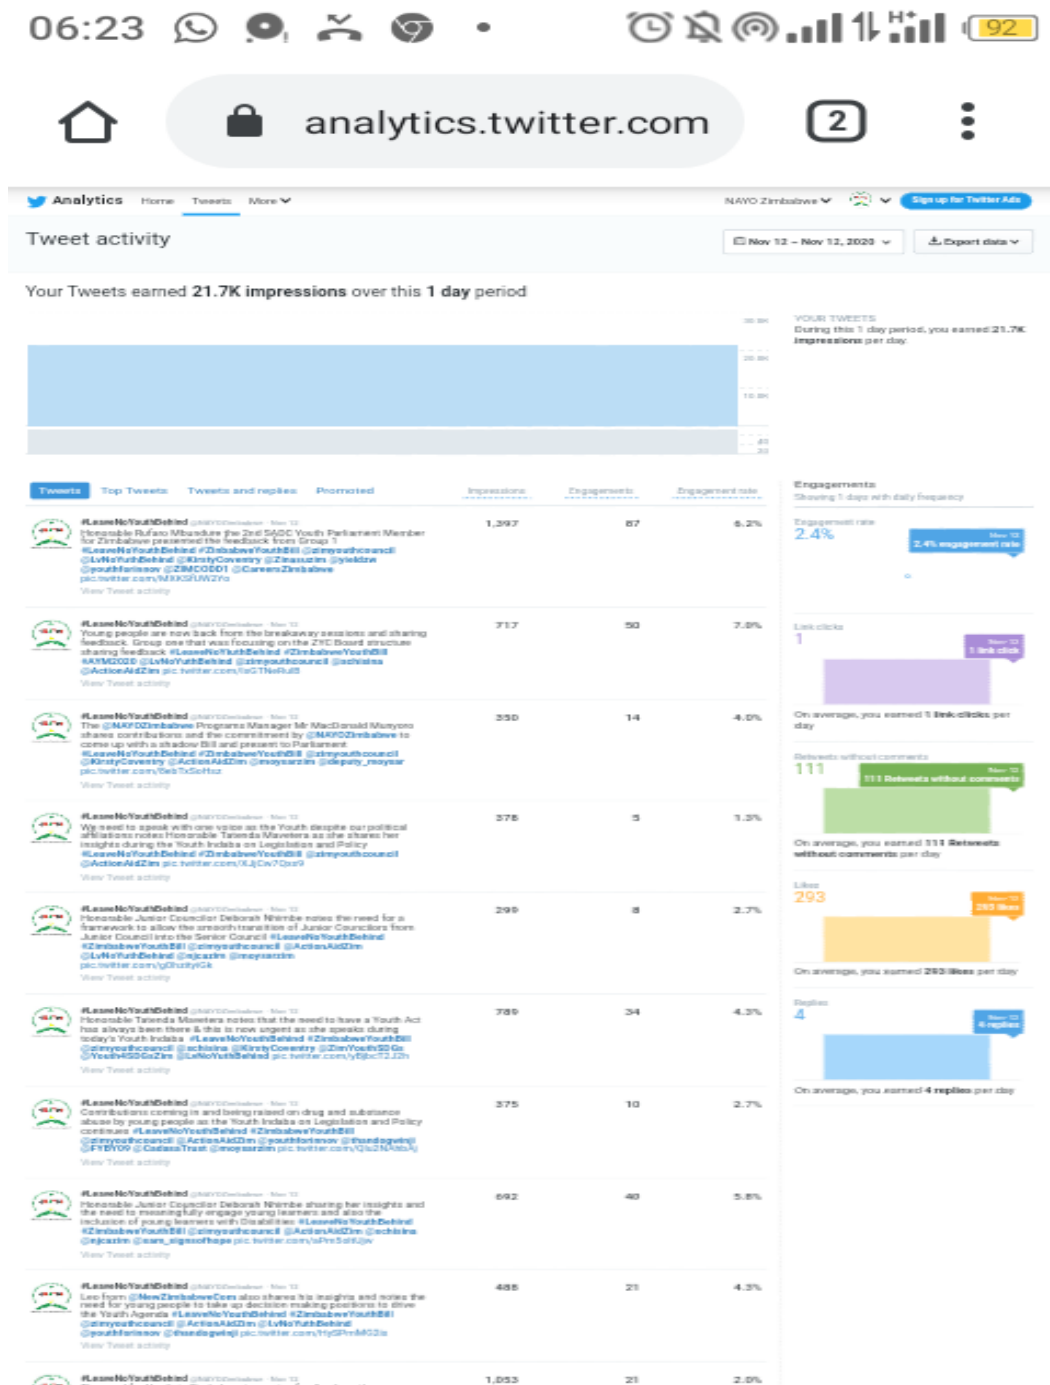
06:23

92

analytics.twitter.com

2

Analytics Home Tweets More

NAYO Zimbabwe

Sign up for Twitter Ads

Tweet activity

Nov 12 – Nov 12, 2020

Export data

Your Tweets earned 21.7K impressions over this 1 day period

YOUR TWEETS
During this 1 day period, you earned 21.7K impressions per day

Tweets Top Tweets Tweets and replies Promoted

Impressions Engagements Engagement rate

#LeaveNoYouthBehind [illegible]
Honorable Rufaro Mbundure the 2nd SADC Youth Parliament Member for Zimbabwe presented the feedback from Group 1 #LeaveNoYouthBehind #ZimbabweYouthBill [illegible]
View Tweet activity
1,397 87 6.2%

#LeaveNoYouthBehind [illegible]
Young people are now back from the breakaway sessions and sharing feedback. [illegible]
View Tweet activity
717 50 7.0%

#LeaveNoYouthBehind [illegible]
The @NAYOZimbabwe Programs Manager Mr MacDonald Munyoro shares contributions and the commitment by @NAYOZimbabwe to come up with a shadow Bill and present to Parliament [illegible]
View Tweet activity
350 14 4.0%

#LeaveNoYouthBehind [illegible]
We need to speak with one voice as the Youth despite our political affiliations notes Honorable Tawonda Mavetera as she shares her insights during the Youth Indaba on Legislation and Policy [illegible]
View Tweet activity
378 5 1.3%

#LeaveNoYouthBehind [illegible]
Honorable Junior Councilor Deborah Nhembe notes the need for a framework to allow the smooth transition of Junior Councilors from Junior Council into the Senior Council #LeaveNoYouthBehind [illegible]
View Tweet activity
299 8 2.7%

#LeaveNoYouthBehind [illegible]
Honorable Tawonda Mavetera notes that the need to have a Youth Act has always been there & this is now urgent as she speaks during today's Youth Indaba #LeaveNoYouthBehind #ZimbabweYouthBill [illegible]
View Tweet activity
789 34 4.3%

#LeaveNoYouthBehind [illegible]
Contributions coming in and being raised on drug and substance abuse by young people as the Youth Indaba on Legislation and Policy continues #LeaveNoYouthBehind #ZimbabweYouthBill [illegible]
View Tweet activity
375 10 2.7%

#LeaveNoYouthBehind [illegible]
Honorable Junior Councilor Deborah Nhembe sharing her insights and the need to meaningfully engage young learners and also the inclusion of young learners with Disabilities #LeaveNoYouthBehind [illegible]
View Tweet activity
692 40 5.8%

#LeaveNoYouthBehind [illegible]
Leo from @NewZimbabweCom also shares his insights and notes the need for young people to take up decision making positions to drive the Youth Agenda #LeaveNoYouthBehind #ZimbabweYouthBill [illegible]
View Tweet activity
488 21 4.3%

#LeaveNoYouthBehind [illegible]
1,053 21 2.0%

Engagements
Showing 1 days with daily frequency

Engagement rate
2.4%
2.4% engagement rate

Link clicks
1
1 link click
On average, you earned 1 link clicks per day

Retweets without comments
111
111 Retweets without comments
On average, you earned 111 Retweets without comments per day

Likes
293
293 likes
On average, you earned 293 likes per day

Replies
4
4 replies
On average, you earned 4 replies per day